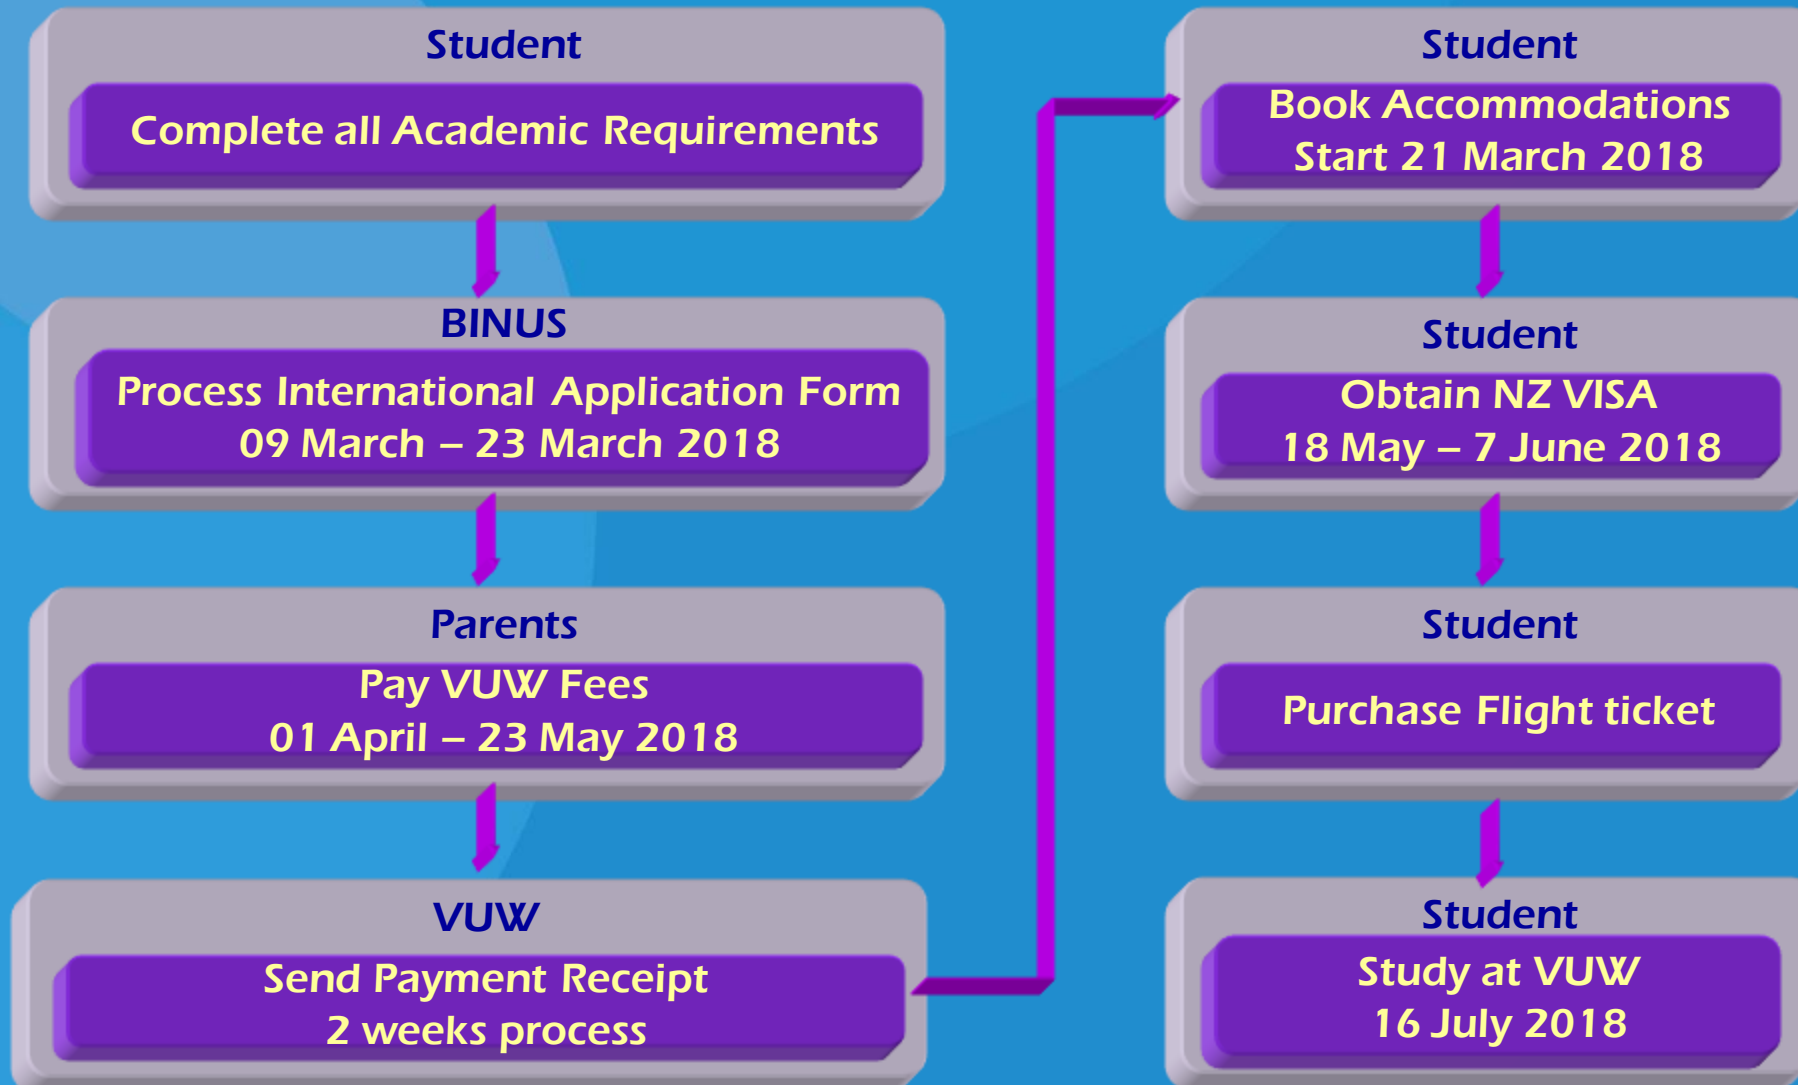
Student

Complete all Academic Requirements

BINUS

Process International Application Form
09 March – 23 March 2018

Parents

Pay VUW Fees
01 April – 23 May 2018

VUW

Send Payment Receipt
2 weeks process

Student

Book Accommodations
Start 21 March 2018

Student

Obtain NZ VISA
18 May – 7 June 2018

Student

Purchase Flight ticket

Student

Study at VUW
16 July 2018